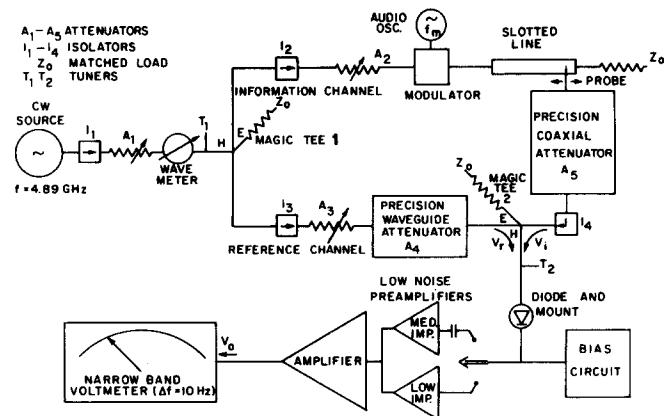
$A_1 - A_5$ ATTENUATORS
$I_1 - I_4$ ISOLATORS
$Z_0$ MATCHED LOAD
$T_1$ $T_2$ TUNERS

AUDIO OSC.
$f_m$
SLOTTED LINE
$Z_0$
$I_2$
$A_2$
INFORMATION CHANNEL
MODULATOR
PROBE
CW SOURCE
$I_1$
$A_1$
$T_1$
$Z_0$
E
H
MAGIC TEE 1
WAVE METER
f = 4.89 GHz
PRECISION COAXIAL ATTENUATOR
$A_5$
$Z_0$
MAGIC TEE 2
$I_3$
$A_3$
PRECISION WAVEGUIDE ATTENUATOR
$A_4$
E
H
$I_4$
$V_r$
$V_i$
REFERENCE CHANNEL
$T_2$
LOW NOISE PREAMPLIFIERS
DIODE AND MOUNT
MED. IMP.
$V_0$
AMPLIFIER
BIAS CIRCUIT
LOW IMP.
NARROW BAND VOLTMETER ($\Delta f$=10 Hz)